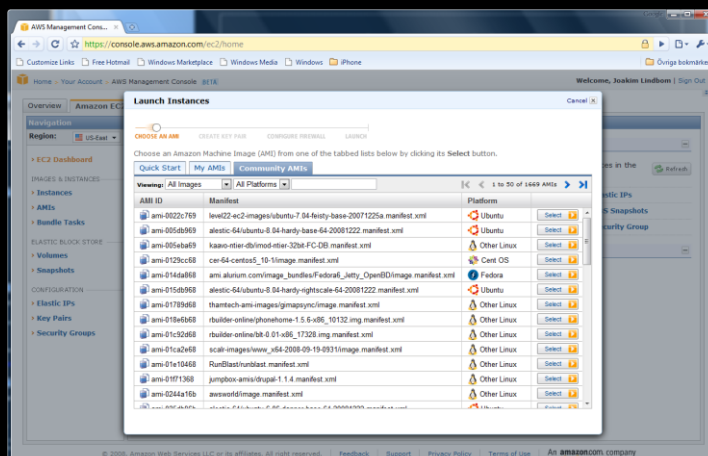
AWS Management Conso... ×

https://console.aws.amazon.com/ec2/home

Customize Links Free Hotmail Windows Marketplace Windows Media Windows iPhone Övriga bokmärke

Home : Your Account : AWS Management Console BETA

Welcome, Joakim Lindbom | Sign Out

Overview Amazon EC2

Navigation

Region: US-East

EC2 Dashboard

IMAGES & INSTANCES

Instances

AMIs

Bundle Tasks

ELASTIC BLOCK STORE

Volumes

Snapshots

CONFIGURATION

Elastic IPs

Key Pairs

Security Groups

Launch Instances

Cancel ×

CHOOSE AN AMI CREATE KEY PAIR CONFIGURE FIREWALL LAUNCH

Choose an Amazon Machine Image (AMI) from one of the tabbed lists below by clicking its Select button.

Quick Start My AMIs Community AMIs

Viewing: All Images All Platforms

1 to 50 of 1669 AMIs

| AMI ID | Manifest | Platform | |
|---|---|---|---|
| ami-0022c769 | level22-ec2-images/ubuntu-7.04-feisty-base-20071225a.manifest.xml | Ubuntu | Select |
| ami-005db969 | alestic-64/ubuntu-8.04-hardy-base-64-20081222.manifest.xml | Ubuntu | Select |
| ami-005eba69 | kaavo-ntier-db/imod-ntier-32bit-FC-DB.manifest.xml | Other Linux | Select |
| ami-0129cc68 | cer-64-centos5_10-1/image.manifest.xml | Cent OS | Select |
| ami-014da868 | ami.alurium.com/image_bundles/Fedora6_Jetty_OpenBD/image.manifest.xml | Fedora | Select |
| ami-015db968 | alestic-64/ubuntu-8.04-hardy-rightscale-64-20081222.manifest.xml | Ubuntu | Select |
| ami-01789d68 | thamtech-ami-images/gimapsync/image.manifest.xml | Other Linux | Select |
| ami-018e6b68 | rbuilder-online/phonehome-1.5.6-x86_10132.img.manifest.xml | Other Linux | Select |
| ami-01c92d68 | rbuilder-online/bit-0.01-x86_17328.img.manifest.xml | Other Linux | Select |
| ami-01ca2e68 | scalr-images/www_x64-2008-09-19-0931/image.manifest.xml | Other Linux | Select |
| ami-01e10468 | RunBlast/runblast.manifest.xml | Other Linux | Select |
| ami-01f7f368 | jumpbox-amis/drupal-1.1.4.manifest.xml | Other Linux | Select |
| ami-0244a16b | awsworld/image.manifest.xml | Other Linux | Select |
| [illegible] | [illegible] | Ubuntu | Select |

es in the

Refresh

Elastic IPs

S Snapshots

curity Groups

© 2008, Amazon Web Services LLC or its affiliates. All right reserved. Feedback Support Privacy Policy Terms of Use An amazon.com. company